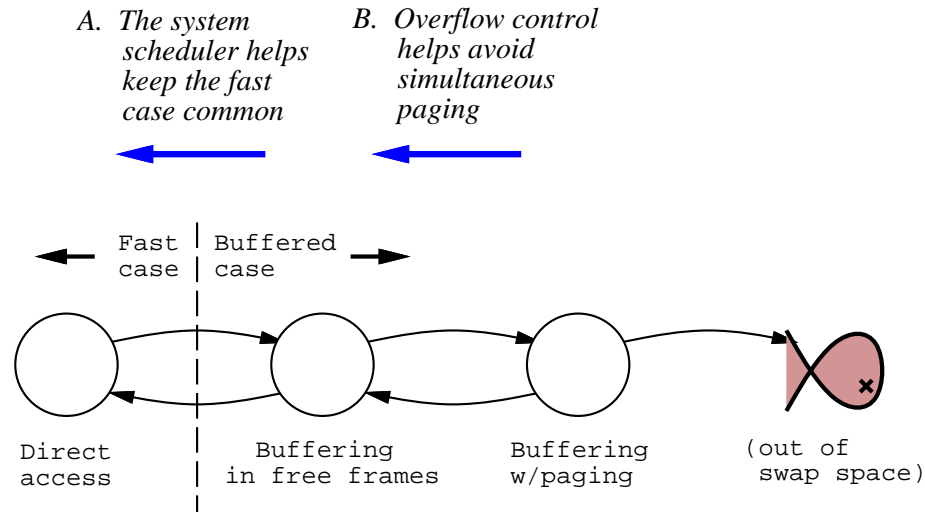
A. The system scheduler helps keep the fast case common

B. Overflow control helps avoid simultaneous paging

Fast case

Buffered case

Direct access

Buffering in free frames

Buffering w/paging

(out of swap space)